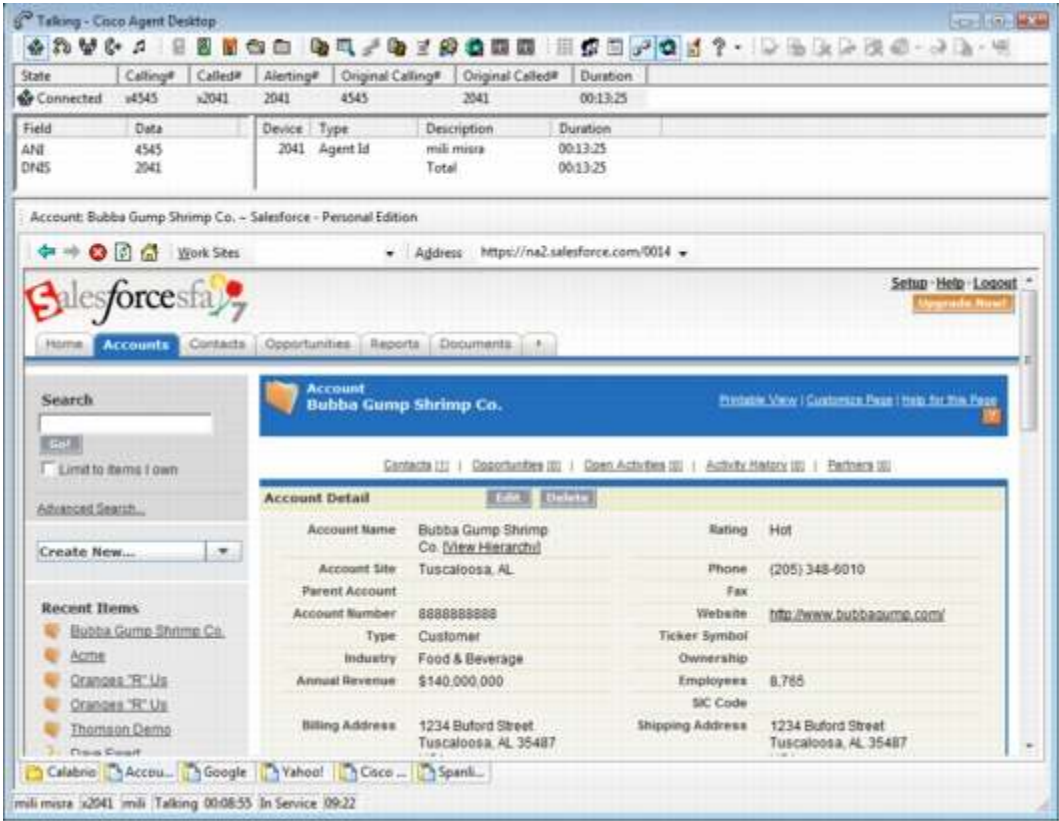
Talking - Cisco Agent Desktop

| State | Calling# | Called# | Alerting# | Original Calling# | Original Called# | Duration |
|---|---|---|---|---|---|---|
| Connected | x4545 | x2041 | 2041 | 4545 | 2041 | 00:13:25 |

| Field | Data |
|---|---|
| ANI | 4545 |
| DNIS | 2041 |

| Device | Type | Description | Duration |
|---|---|---|---|
| 2041 | Agent Id | mili misra | 00:13:25 |
| | | Total | 00:13:25 |

Account: Bubba Gump Shrimp Co. ~ Salesforce - Personal Edition

Work Sites | Address https://na2.salesforce.com/0014

salesforcesfa 7

Setup · Help · Logout
Upgrade Now!

Home | Accounts | Contacts | Opportunities | Reports | Documents

Search
Go!
Limit to items I own
Advanced Search...

Create New...

Recent Items
Bubba Gump Shrimp Co.
Acme
Oranges "R" Us
Oranges "R" Us
Thomson Demo
Dave Ewart

Account
Bubba Gump Shrimp Co.

Printable View | Customize Page | Help for this Page

Contacts [1] | Opportunities [0] | Open Activities [0] | Activity History [0] | Partners [0]

Account Detail Edit Delete

| | | | |
|---|---|---|---|
| Account Name | Bubba Gump Shrimp Co. [View Hierarchy] | Rating | Hot |
| Account Site | Tuscaloosa, AL | Phone | (205) 348-6010 |
| Parent Account | | Fax | |
| Account Number | 8888888888 | Website | http://www.bubbagump.com/ |
| Type | Customer | Ticker Symbol | |
| Industry | Food & Beverage | Ownership | |
| Annual Revenue | $140,000,000 | Employees | 8,765 |
| | | SIC Code | |
| Billing Address | 1234 Buford Street Tuscaloosa, AL 35487 | Shipping Address | 1234 Buford Street Tuscaloosa, AL 35487 |

Calabrio | Accou... | Google | Yahoo! | Cisco ... | Spanli...

mili misra | x2041 | mili | Talking 00:08:55 | In Service 09:22